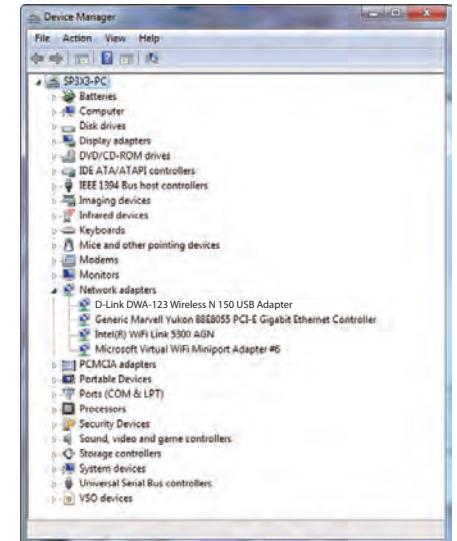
Device Manager

File Action View Help

SP3X3-PC
Batteries
Computer
Disk drives
Display adapters
DVD/CD-ROM drives
IDE ATA/ATAPI controllers
IEEE 1394 Bus host controllers
Imaging devices
Infrared devices
Keyboards
Mice and other pointing devices
Modems
Monitors
Network adapters
D-Link DWA-123 Wireless N 150 USB Adapter
Generic Marvell Yukon 88E8055 PCI-E Gigabit Ethernet Controller
Intel(R) WiFi Link 5300 AGN
Microsoft Virtual WiFi Miniport Adapter #6
PCMCIA adapters
Portable Devices
Ports (COM & LPT)
Processors
Security Devices
Sound, video and game controllers
Storage controllers
System devices
Universal Serial Bus controllers
VSO devices